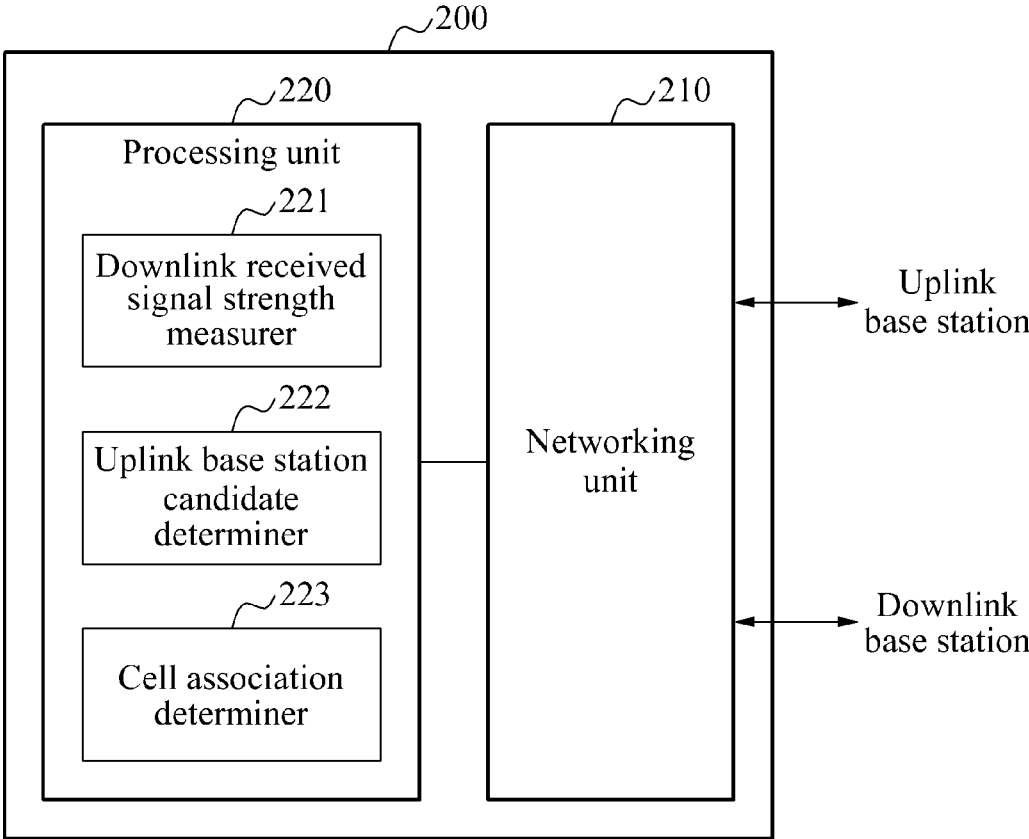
200

220

Processing unit

221

Downlink received signal strength measurer

222

Uplink base station candidate determiner

223

Cell association determiner

210

Networking unit

Uplink base station

Downlink base station